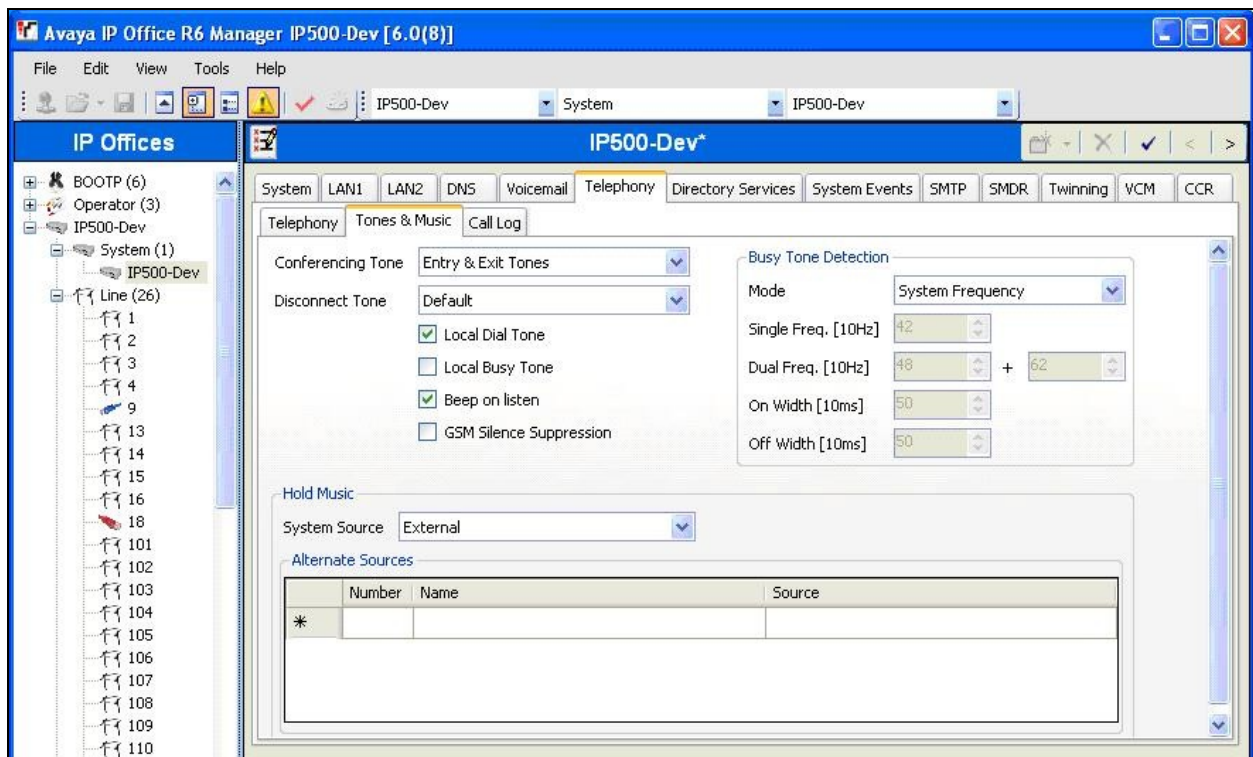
Avaya IP Office R6 Manager IP500-Dev [6.0(8)]

File Edit View Tools Help

IP500-Dev System IP500-Dev

IP Offices

BOOTP (6)
Operator (3)
IP500-Dev
System (1)
IP500-Dev
Line (26)
1
2
3
4
9
13
14
15
16
18
101
102
103
104
105
106
107
108
109
110

IP500-Dev*

System LAN1 LAN2 DNS Voicemail Telephony Directory Services System Events SMTP SMDR Twinning VCM CCR

Telephony Tones & Music Call Log

Conferencing Tone Entry & Exit Tones

Disconnect Tone Default

Local Dial Tone

Local Busy Tone

Beep on listen

GSM Silence Suppression

Busy Tone Detection

Mode System Frequency

Single Freq. [10Hz] 42

Dual Freq. [10Hz] 48 + 62

On Width [10ms] 50

Off Width [10ms] 50

Hold Music

System Source External

Alternate Sources

| | Number | Name | Source |
|---|---|---|---|
| * | | | |